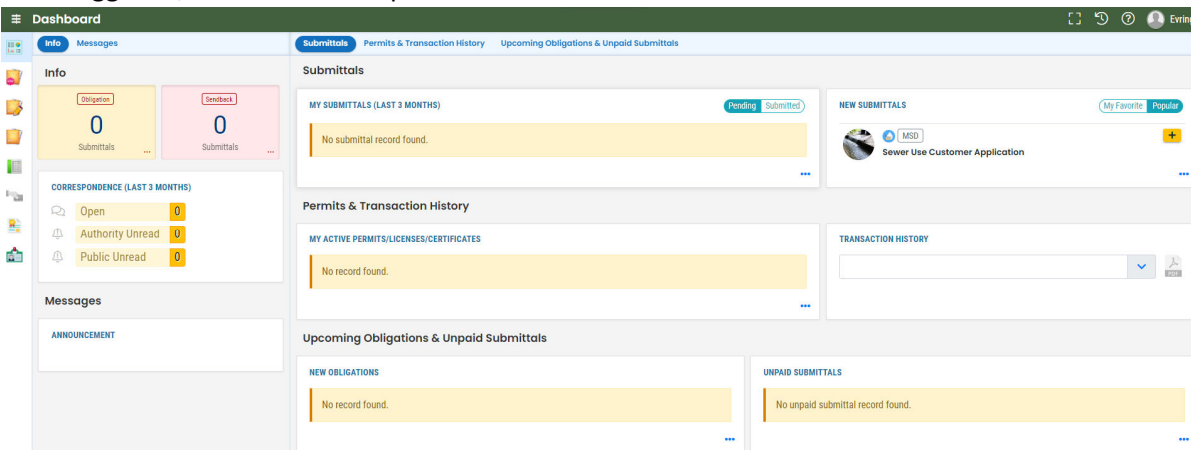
Dashboard

Evrin

Info Messages

Info

Obligation
0
Submittals ...

Sendback
0
Submittals ...

CORRESPONDENCE (LAST 3 MONTHS)

Open 0
Authority Unread 0
Public Unread 0

Messages

ANNOUNCEMENT

Submittals Permits & Transaction History Upcoming Obligations & Unpaid Submittals

Submittals

MY SUBMITTALS (LAST 3 MONTHS) Pending Submitted

No submittal record found.

...

NEW SUBMITTALS My Favorite Popular

MSD
Sewer Use Customer Application

+

...

Permits & Transaction History

MY ACTIVE PERMITS/LICENSES/CERTIFICATES

No record found.

...

TRANSACTION HISTORY

PDF

Upcoming Obligations & Unpaid Submittals

NEW OBLIGATIONS

No record found.

...

UNPAID SUBMITTALS

No unpaid submittal record found.

...